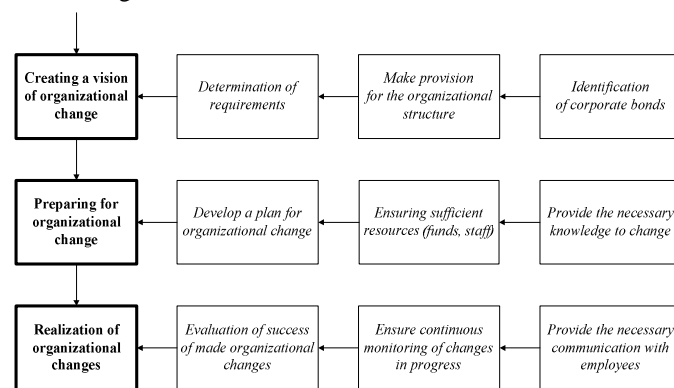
Creating a vision of organizational change

Determination of requirements

Make provision for the organizational structure

Identification of corporate bonds

Preparing for organizational change

Develop a plan for organizational change

Ensuring sufficient resources (funds, staff)

Provide the necessary knowledge to change

Realization of organizational changes

Evaluation of success of made organizational changes

Ensure continuous monitoring of changes in progress

Provide the necessary communication with employees